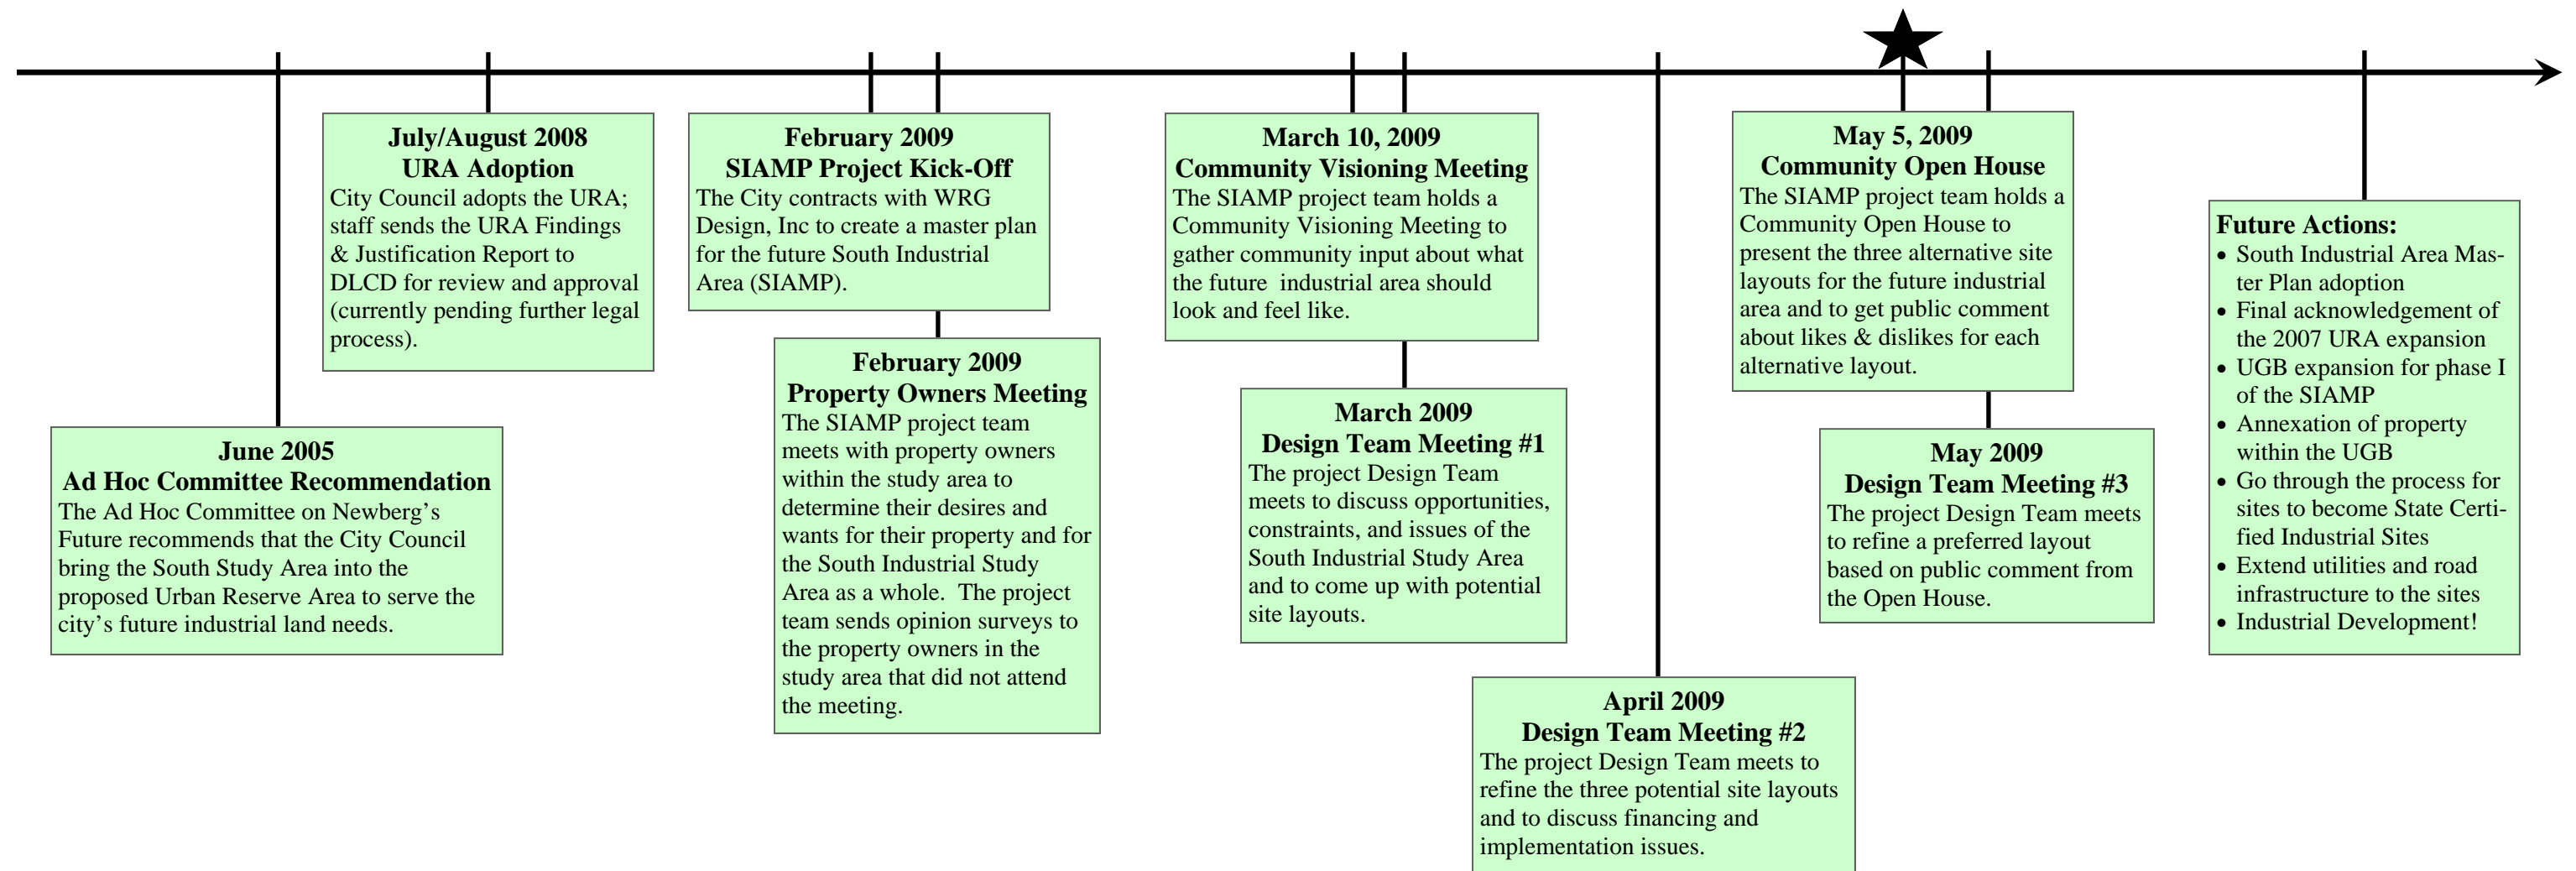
June 2005
Ad Hoc Committee Recommendation
The Ad Hoc Committee on Newberg's Future recommends that the City Council bring the South Study Area into the proposed Urban Reserve Area to serve the city's future industrial land needs.

July/August 2008
URA Adoption
City Council adopts the URA; staff sends the URA Findings & Justification Report to DLCD for review and approval (currently pending further legal process).

February 2009
SIAMP Project Kick-Off
The City contracts with WRG Design, Inc to create a master plan for the future South Industrial Area (SIAMP).

February 2009
Property Owners Meeting
The SIAMP project team meets with property owners within the study area to determine their desires and wants for their property and for the South Industrial Study Area as a whole. The project team sends opinion surveys to the property owners in the study area that did not attend the meeting.

March 10, 2009
Community Visioning Meeting
The SIAMP project team holds a Community Visioning Meeting to gather community input about what the future industrial area should look and feel like.

March 2009
Design Team Meeting #1
The project Design Team meets to discuss opportunities, constraints, and issues of the South Industrial Study Area and to come up with potential site layouts.

April 2009
Design Team Meeting #2
The project Design Team meets to refine the three potential site layouts and to discuss financing and implementation issues.

May 5, 2009
Community Open House
The SIAMP project team holds a Community Open House to present the three alternative site layouts for the future industrial area and to get public comment about likes & dislikes for each alternative layout.

May 2009
Design Team Meeting #3
The project Design Team meets to refine a preferred layout based on public comment from the Open House.

Future Actions:
• South Industrial Area Master Plan adoption
• Final acknowledgement of the 2007 URA expansion
• UGB expansion for phase I of the SIAMP
• Annexation of property within the UGB
• Go through the process for sites to become State Certified Industrial Sites
• Extend utilities and road infrastructure to the sites
• Industrial Development!